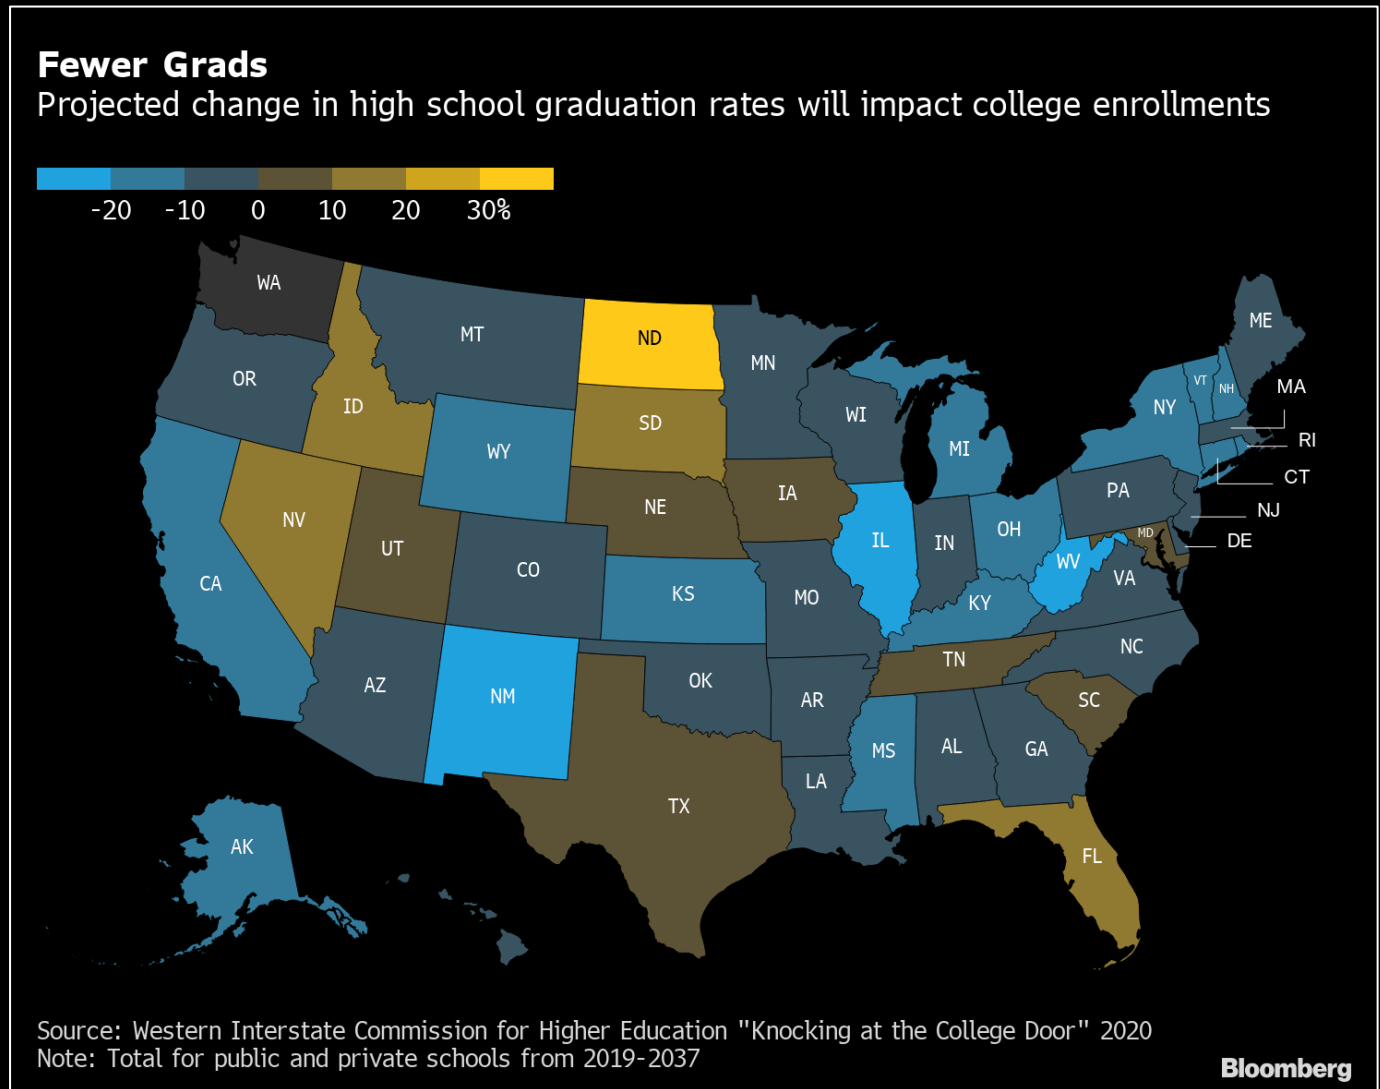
Fewer Grads
Projected change in high school graduation rates will impact college enrollments

-20 -10 0 10 20 30%

WA
MT
ND
MN
ME
OR
ID
SD
WI
VT
NH
MA
NY
MI
RI
WY
IA
CT
NE
PA
NJ
NV
IL
IN
OH
MD
DE
UT
CO
WV
VA
CA
KS
MO
KY
NC
TN
AZ
NM
OK
AR
SC
MS
AL
GA
LA
TX
FL
AK

Source: Western Interstate Commission for Higher Education "Knocking at the College Door" 2020
Note: Total for public and private schools from 2019-2037

Bloomberg